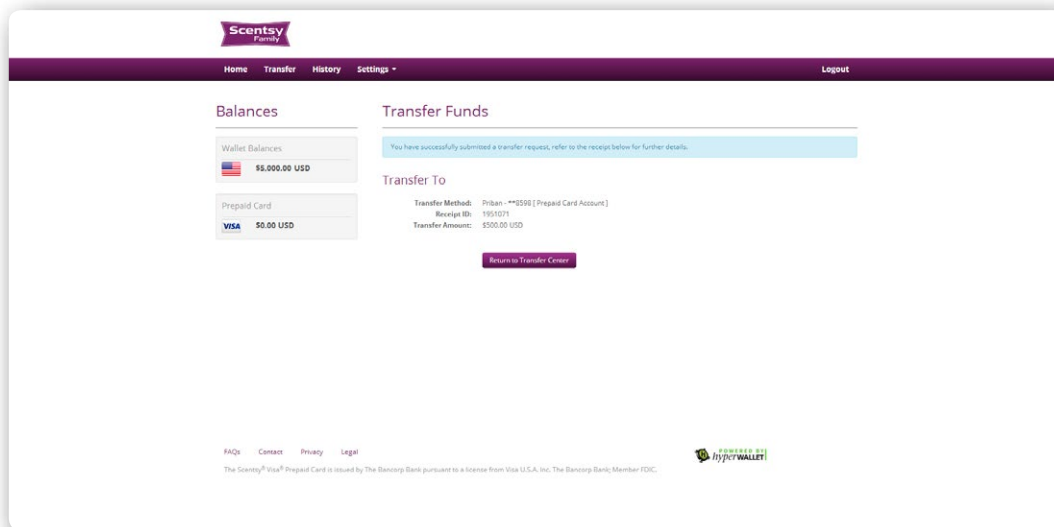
Scentsy Family

Home Transfer History Settings ▾ Logout

Balances

Wallet Balances

$5,000.00 USD

Prepaid Card

VISA $0.00 USD

Transfer Funds

You have successfully submitted a transfer request, refer to the receipt below for further details.

Transfer To

Transfer Method: Priban - **8598 [ Prepaid Card Account ]
Receipt ID: 1951071
Transfer Amount: $500.00 USD

Return to Transfer Center

FAQs Contact Privacy Legal

The Scentsy® Visa® Prepaid Card is issued by The Bancorp Bank pursuant to a license from Visa U.S.A. Inc. The Bancorp Bank; Member FDIC.

POWERED BY hyperWALLET